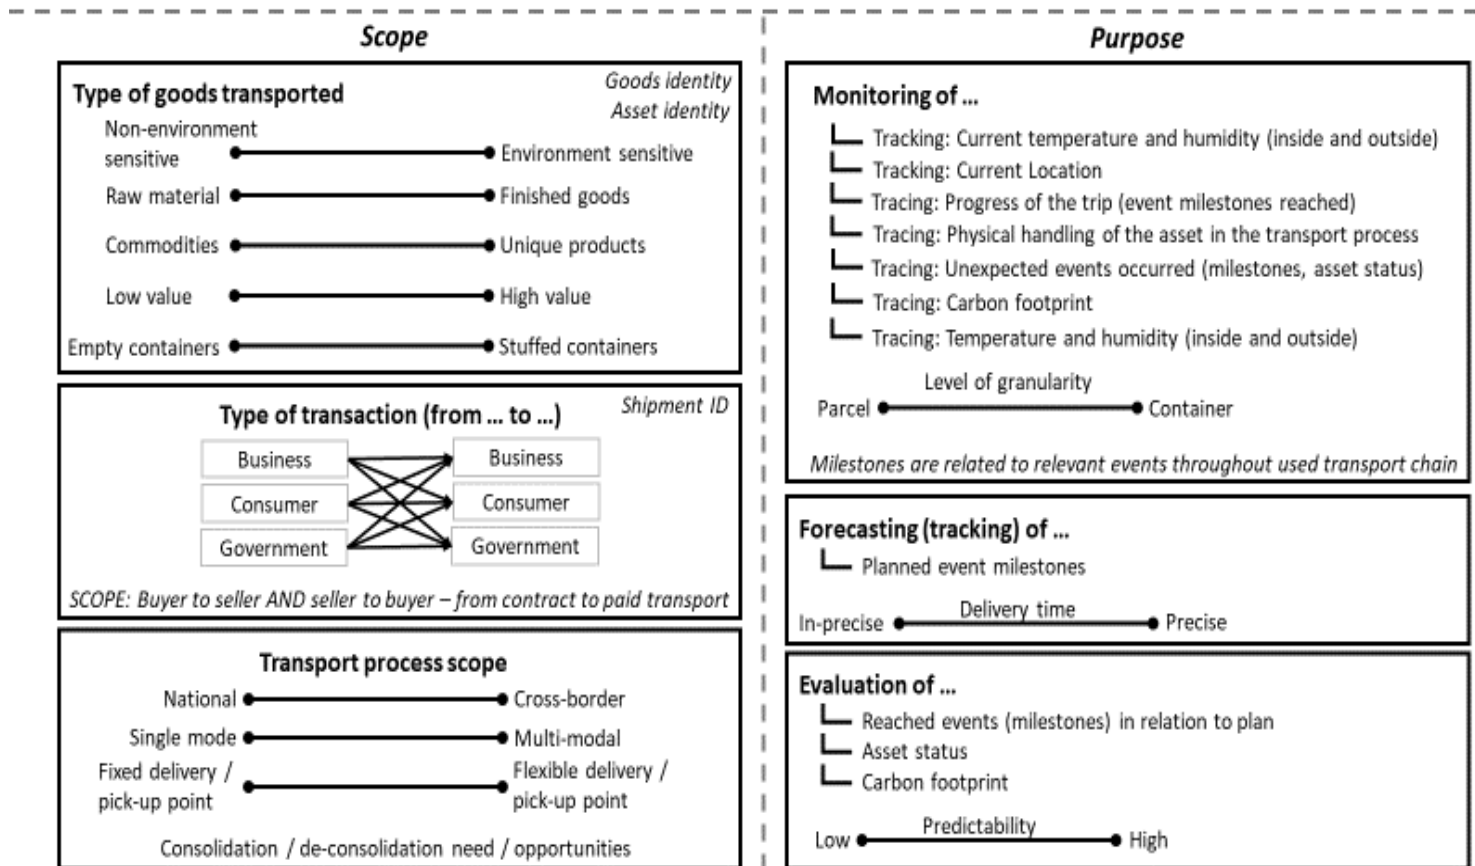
Scope

Type of goods transported

Goods identity
Asset identity

Non-environment sensitive — Environment sensitive
Raw material — Finished goods
Commodities — Unique products
Low value — High value
Empty containers — Stuffed containers

Type of transaction (from ... to ...)

Shipment ID

| | |
|---|---|
| Business | Business |
| Consumer | Consumer |
| Government | Government |

SCOPE: Buyer to seller AND seller to buyer – from contract to paid transport

Transport process scope

National — Cross-border
Single mode — Multi-modal
Fixed delivery / pick-up point — Flexible delivery / pick-up point

Consolidation / de-consolidation need / opportunities

Purpose

Monitoring of ...

Tracking: Current temperature and humidity (inside and outside)
Tracking: Current Location
Tracing: Progress of the trip (event milestones reached)
Tracing: Physical handling of the asset in the transport process
Tracing: Unexpected events occurred (milestones, asset status)
Tracing: Carbon footprint
Tracing: Temperature and humidity (inside and outside)

Level of granularity
Parcel — Container

Milestones are related to relevant events throughout used transport chain

Forecasting (tracking) of ...

Planned event milestones

Delivery time
In-precise — Precise

Evaluation of ...

Reached events (milestones) in relation to plan
Asset status
Carbon footprint

Predictability
Low — High